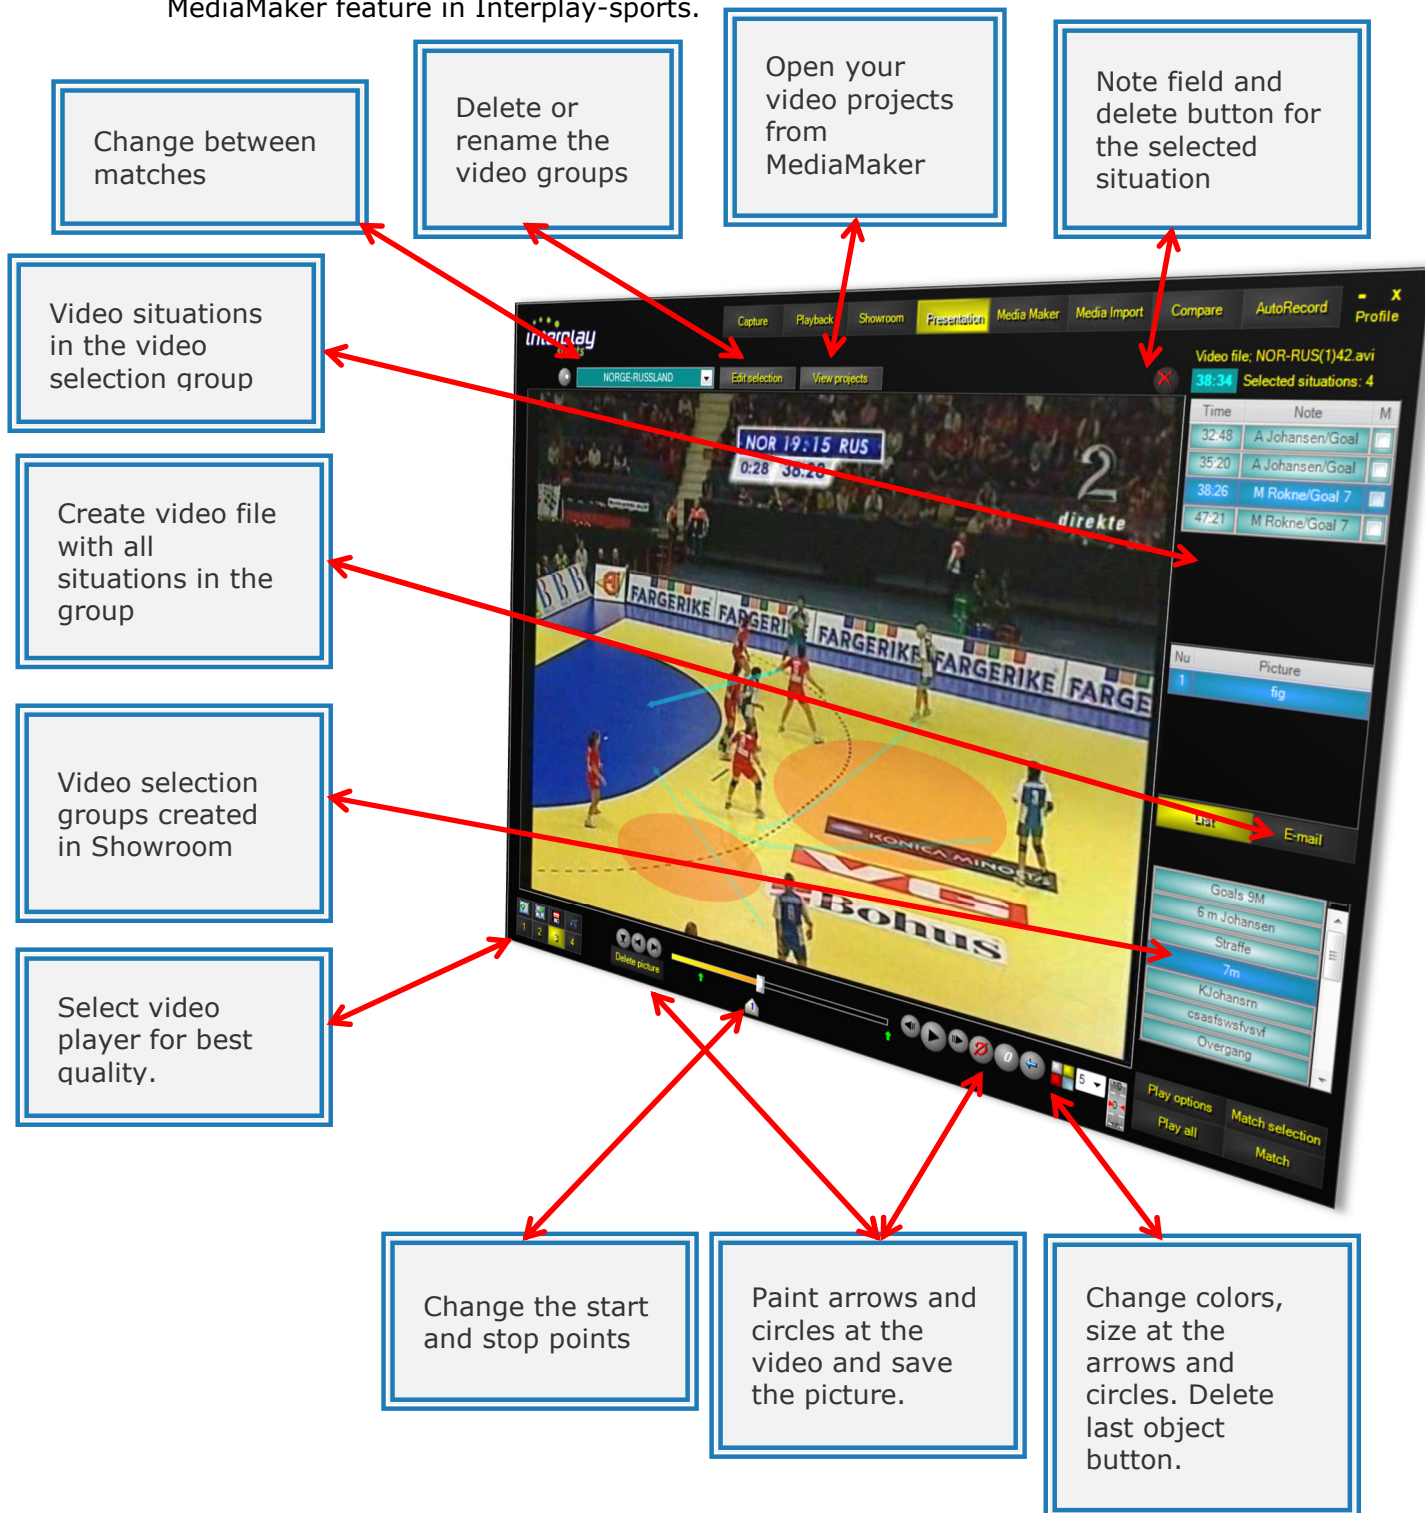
MediaMaker feature in Interplay-sports.

Change between matches

Delete or rename the video groups

Open your video projects from MediaMaker

Note field and delete button for the selected situation

Video situations in the video selection group

Create video file with all situations in the group

Video selection groups created in Showroom

Select video player for best quality.

Capture Playback Showroom Presentation Media Maker Media Import Compare AutoRecord Profile

NORGE-RUSSLAND Edit selection View projects

Video file: NOR-RUS(1)42.avi
38:34 Selected situations: 4

| Time | Note | M |
|---|---|---|
| 32:48 | A Johansen/Goal | |
| 35:20 | A Johansen/Goal | |
| 38:26 | M Rokne/Goal 7 | |
| 47:21 | M Rokne/Goal 7 | |

| Nu | Picture |
|---|---|
| 1 | fig |

List E-mail

Goals 9M
6 m Johansen
Straffe
7m
KJohansrn
csasfswsfvsvf
Overgang

Play options Play all Match selection Match

NOR 19:15 RUS
0:28 38:26
2 direkte
FARGERIKE FARGERIKE FARGERIKE FARGERIKE FARGE
KONICA MINOLTA
Bohus

Delete picture

Change the start and stop points

Paint arrows and circles at the video and save the picture.

Change colors, size at the arrows and circles. Delete last object button.